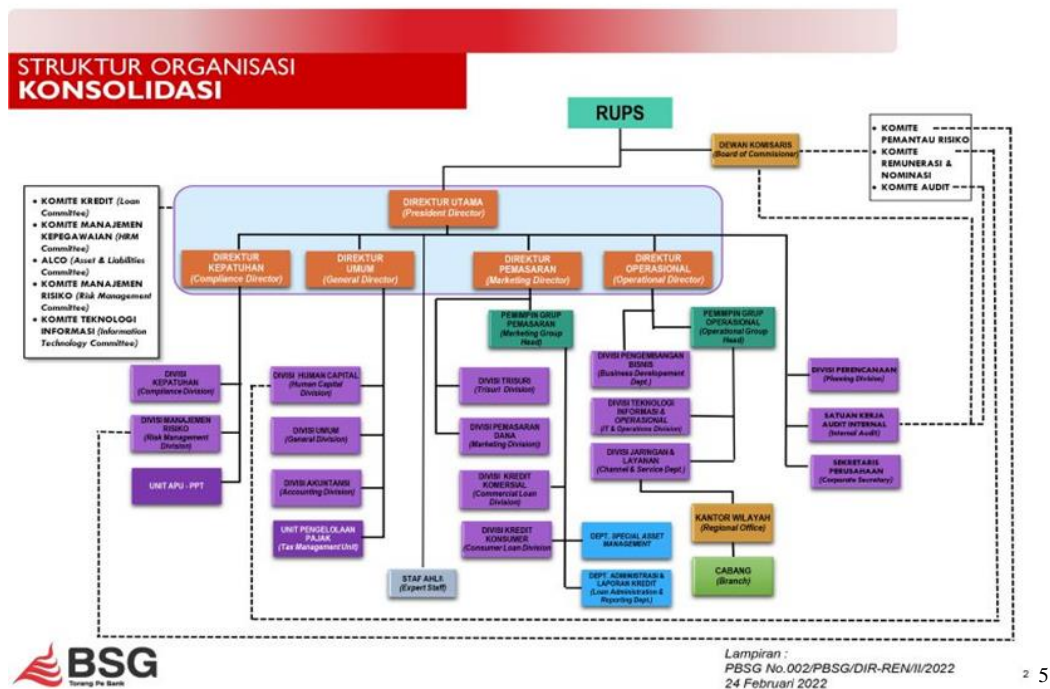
STRUKTUR ORGANISASI
KONSOLIDASI

RUPS

DEWAN KOMISARIS
(Board of Commisioner)

• KOMITE PEMANTAU RISIKO
• KOMITE REMUNERASI & NOMINASI
• KOMITE AUDIT

• KOMITE KREDIT (Loan Committee)
• KOMITE MANAJEMEN KEPEGAWAIAN (HRM Committee)
• ALCO (Asset & Liabilities Committee)
• KOMITE MANAJEMEN RISIKO (Risk Management Committee)
• KOMITE TEKNOLOGI INFORMASI (Information Technology Committee)

DIREKTUR UTAMA
(President Director)

DIREKTUR KEPATUHAN
(Compliance Director)

DIREKTUR UMUM
(General Director)

DIREKTUR PEMASARAN
(Marketing Director)

DIREKTUR OPERASIONAL
(Operational Director)

PEMIMPIN GRUP PEMASARAN
(Marketing Group Head)

PEMIMPIN GRUP OPERASIONAL
(Operational Group Head)

DIVISI KEPATUHAN
(Compliance Division)

DIVISI MANAJEMEN RISIKO
(Risk Management Division)

UNIT APU - PPT

DIVISI HUMAN CAPITAL
(Human Capital Division)

DIVISI UMUM
(General Division)

DIVISI AKUNTANSI
(Accounting Division)

UNIT PENGELOLAAN PAJAK
(Tax Management Unit)

STAF AHLI
(Expert Staff)

DIVISI TRISURI
(Trisuri Division)

DIVISI PEMASARAN DANA
(Marketing Division)

DIVISI KREDIT KOMERSIAL
(Commercial Loan Division)

DIVISI KREDIT KONSUMER
(Consumer Loan Division)

DEPT. SPECIAL ASSET MANAGEMENT

DEPT. ADMINISTRASI & LAPORAN KREDIT
(Loan Administration & Reporting Dept.)

DIVISI PENGEMBANGAN BISNIS
(Business Development Dept.)

DIVISI TEKNOLOGI INFORMASI & OPERASIONAL
(IT & Operations Division)

DIVISI JARINGAN & LAYANAN
(Channel & Service Dept.)

KANTOR WILAYAH
(Regional Office)

CABANG
(Branch)

DIVISI PERENCANAAN
(Planning Division)

SATUAN KERJA AUDIT INTERNAL
(Internal Audit)

SEKRETARIS PERUSAHAAN
(Corporate Secretary)

BSG
Torang Pe Bank

Lampiran :
PBSG No.002/PBSG/DIR-REN/II/2022
24 Februari 2022

2 5